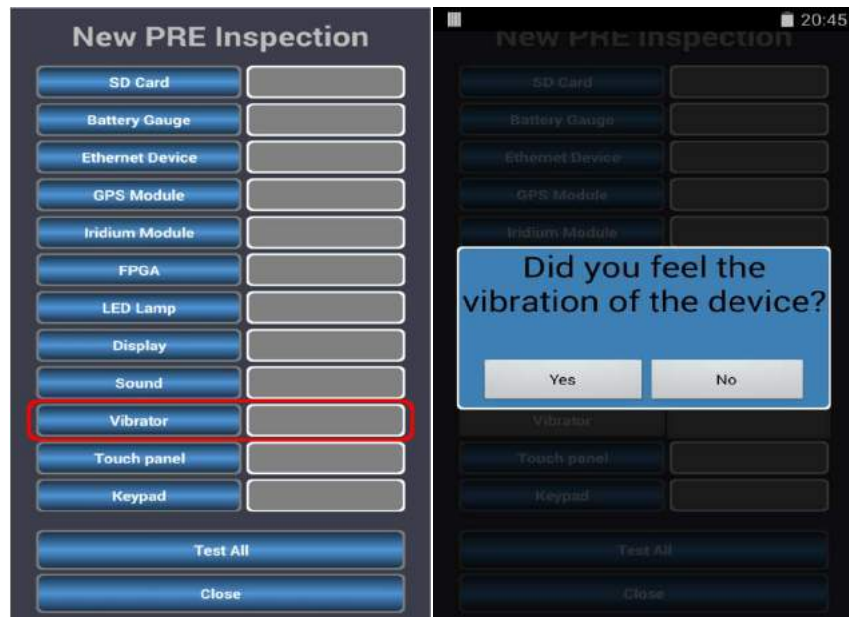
New PRE Inspection

SD Card

Battery Gauge

Ethernet Device

GPS Module

Iridium Module

FPGA

LED Lamp

Display

Sound

Vibrator

Touch panel

Keypad

Test All

Close

20:45

New PRE Inspection

SD Card

Battery Gauge

Ethernet Device

GPS Module

Iridium Module

Did you feel the vibration of the device?

Yes

No

Vibrator

Touch panel

Keypad

Test All

Close